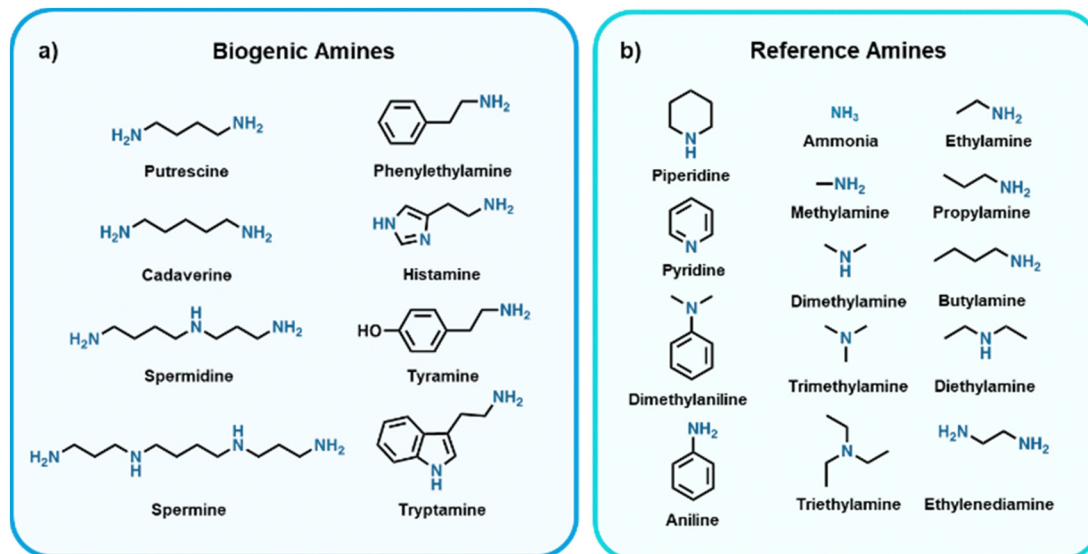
a) Biogenic Amines

$H_2N$ $NH_2$
Putrescine

$NH_2$
Phenylethylamine

$H_2N$ $NH_2$
Cadaverine

HN N $NH_2$
Histamine

$H_2N$ H N $NH_2$
Spermidine

HO $NH_2$
Tyramine

$H_2N$ N H H N $NH_2$
Spermine

$NH_2$ N H
Tryptamine

b) Reference Amines

N H
Piperidine

N
Pyridine

N
Dimethylaniline

$NH_2$
Aniline

$NH_3$
Ammonia

$NH_2$
Methylamine

N H
Dimethylamine

N
Trimethylamine

N
Triethylamine

$NH_2$
Ethylamine

$NH_2$
Propylamine

$NH_2$
Butylamine

N H
Diethylamine

$H_2N$ $NH_2$
Ethylenediamine